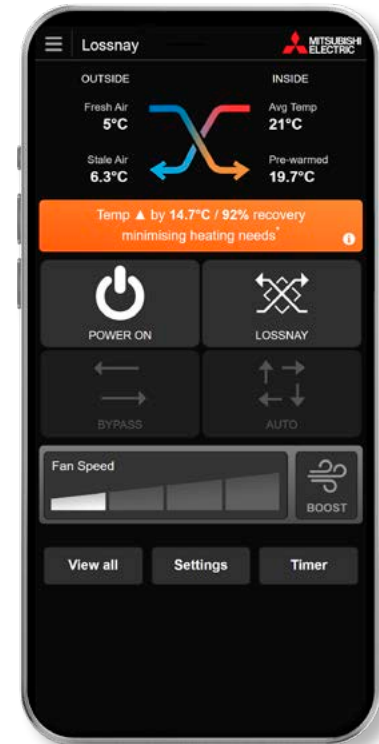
Lossnay

MITSUBISHI ELECTRIC

OUTSIDE

INSIDE

Fresh Air
5°C

Avg Temp
21°C

Stale Air
6.3°C

Pre-warmed
19.7°C

Temp ▲ by 14.7°C / 92% recovery minimising heating needs*

POWER ON

LOSSNAY

BYPASS

AUTO

Fan Speed

BOOST

View all

Settings

Timer